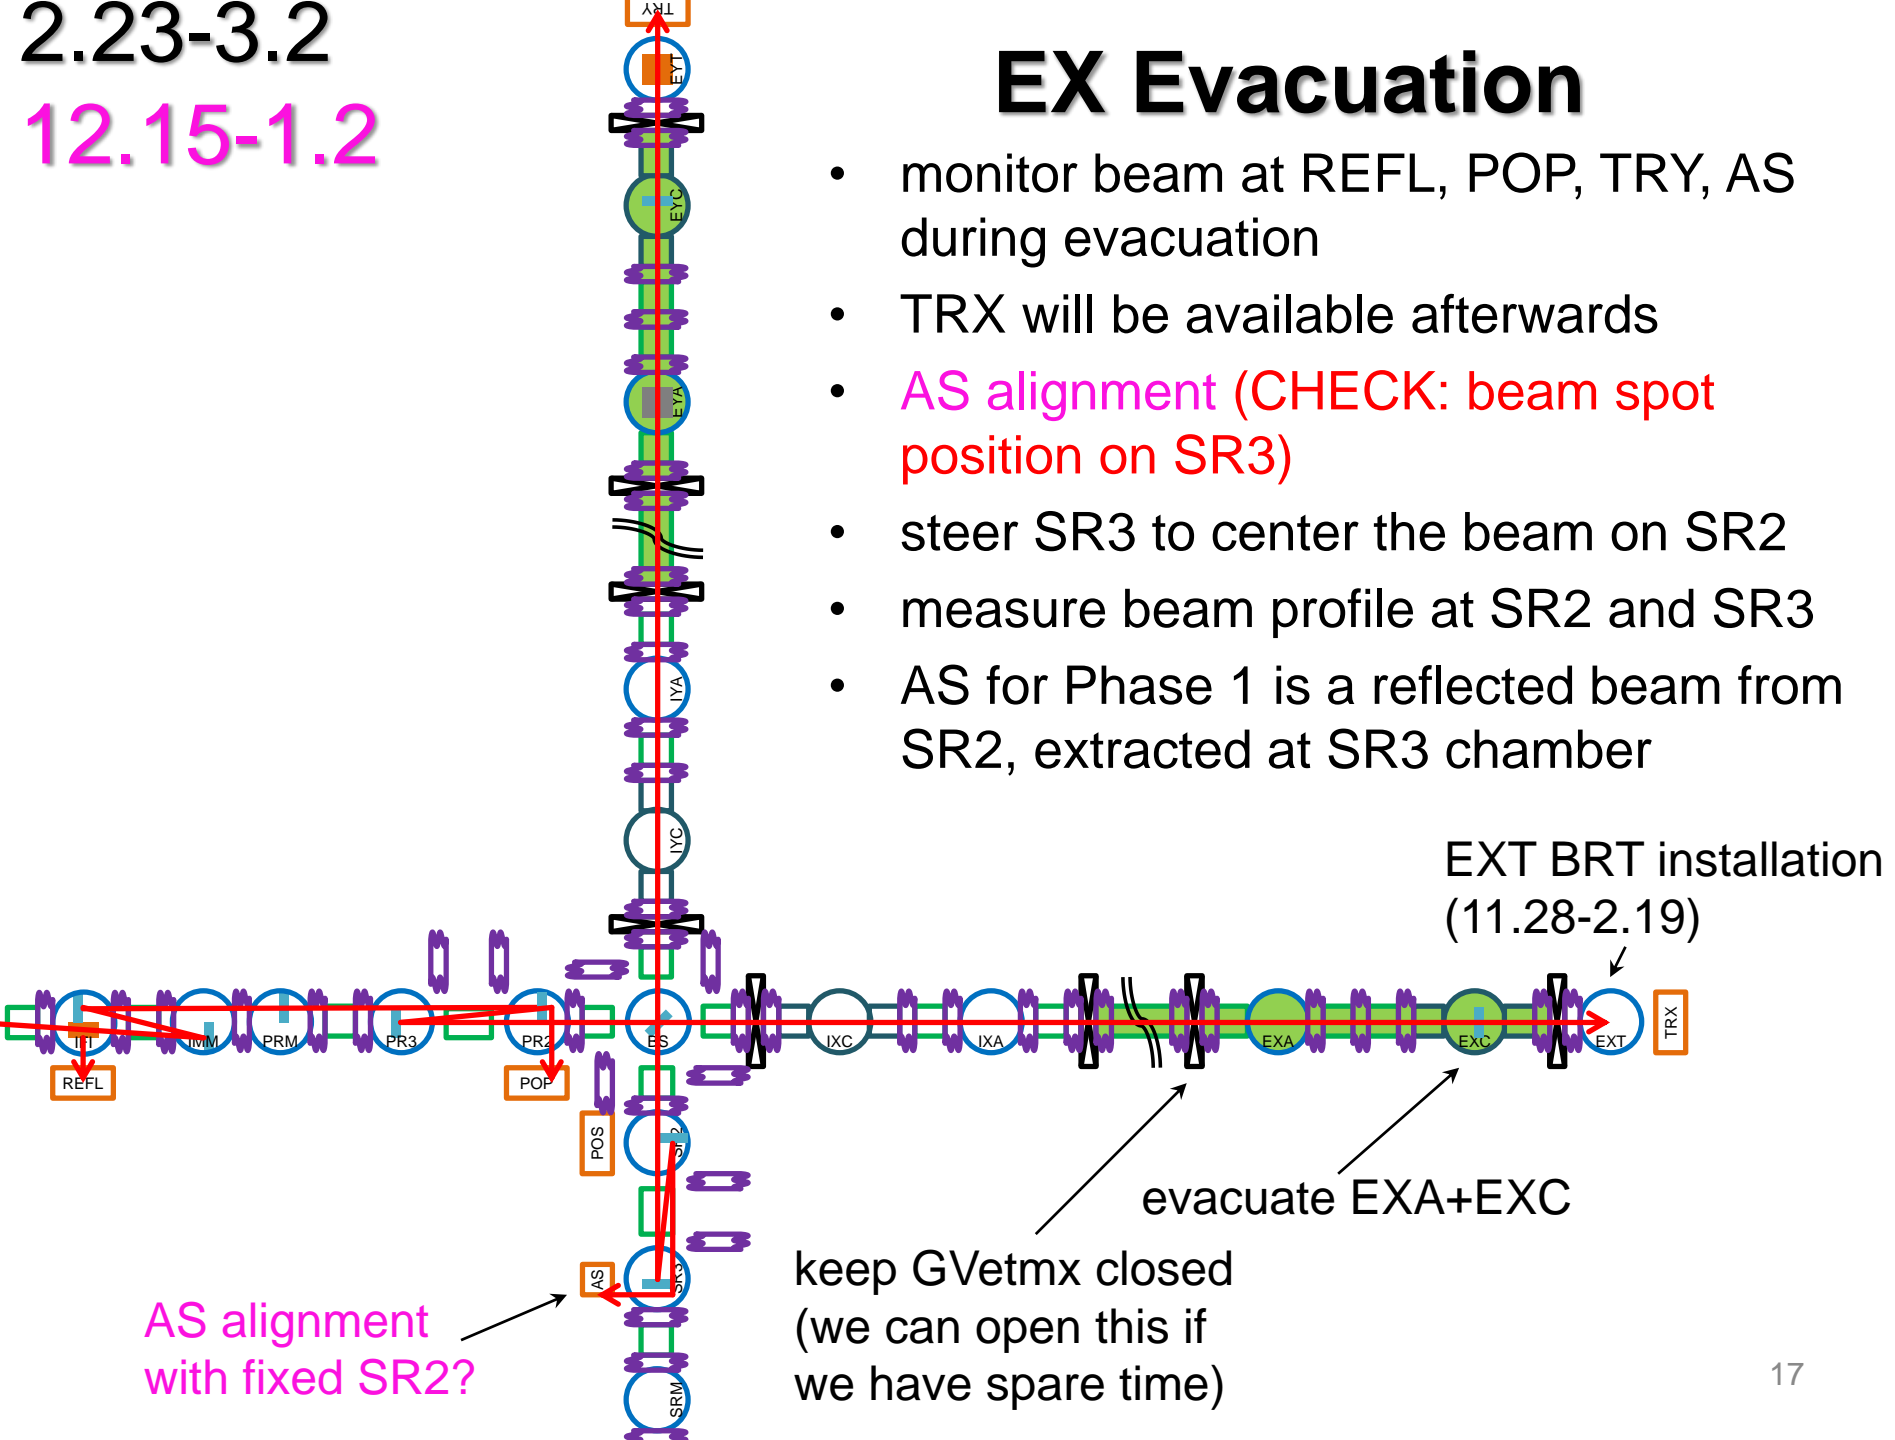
2.23-3.2

12.15-1.2

EX Evacuation

- monitor beam at REFL, POP, TRY, AS during evacuation
- TRX will be available afterwards
- AS alignment (CHECK: beam spot position on SR3)
- steer SR3 to center the beam on SR2
- measure beam profile at SR2 and SR3
- AS for Phase 1 is a reflected beam from SR2, extracted at SR3 chamber

TRY

EYT

EYC

EYA

IYA

IYC

TFI

IMM

PRM

PR3

PR2

BS

IXC

IXA

EXA

EXC

EXT

TRX

REFL

POP

POS

SR2

AS

SR3

SRM

EXT BRT installation (11.28-2.19)

evacuate EXA+EXC

keep GVetmx closed (we can open this if we have spare time)

AS alignment with fixed SR2?

17